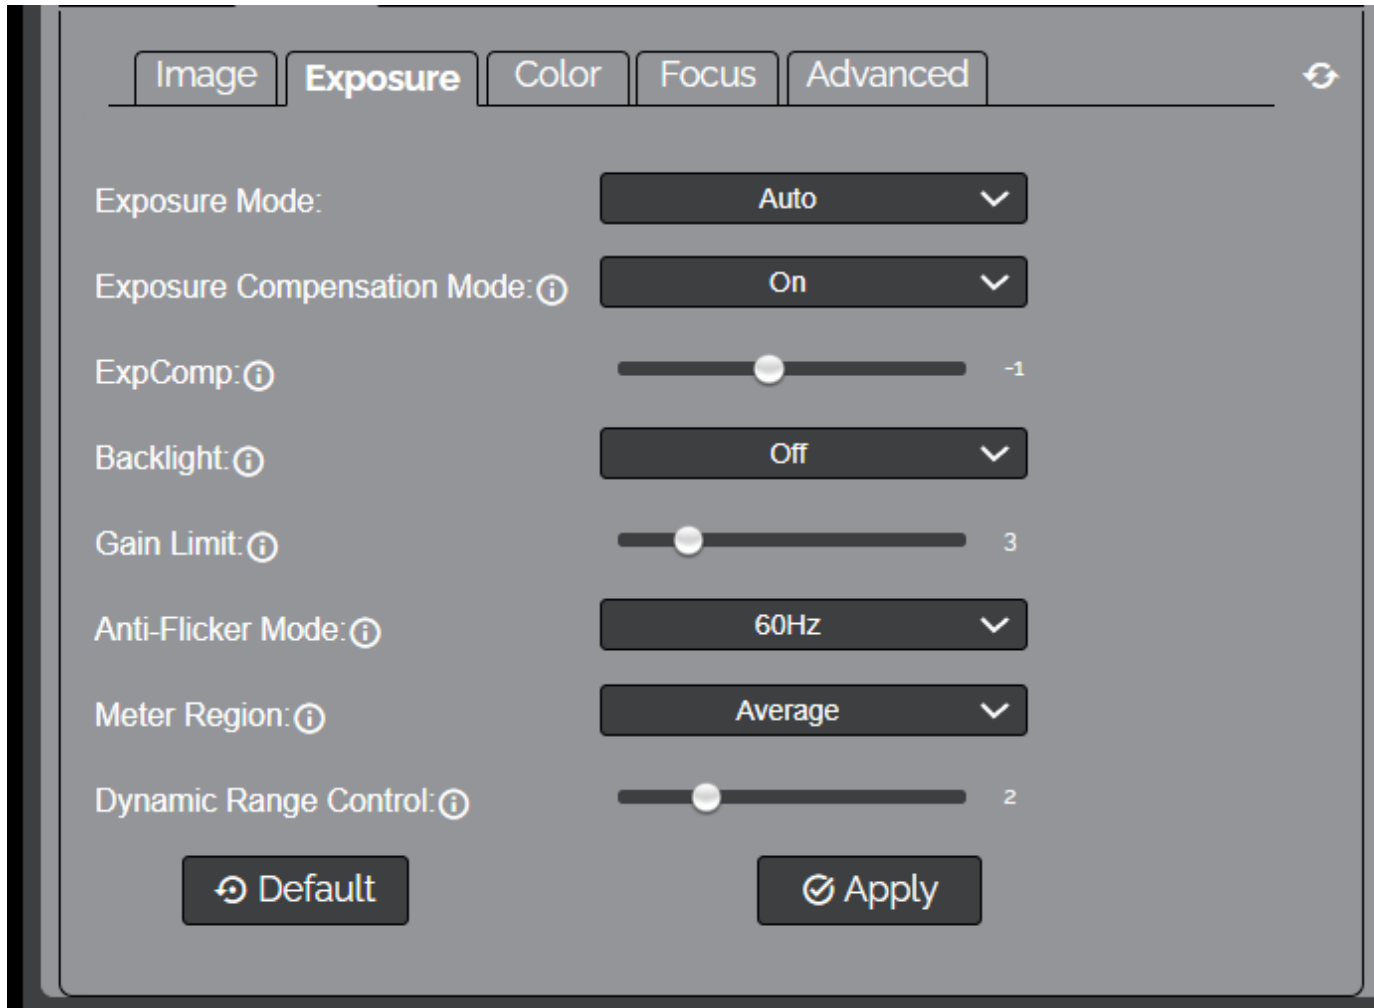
Image Exposure Color Focus Advanced

Exposure Mode: Auto

Exposure Compensation Mode: On

ExpComp: -1

Backlight: Off

Gain Limit: 3

Anti-Flicker Mode: 60Hz

Meter Region: Average

Dynamic Range Control: 2

Default

Apply